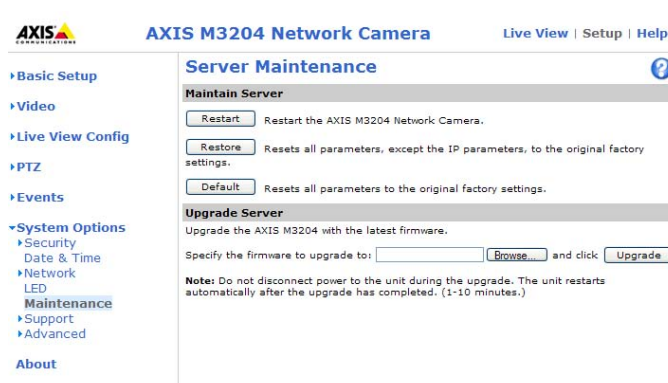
AXIS COMMUNICATIONS

AXIS M3204 Network Camera

Live View | Setup | Help

‣Basic Setup

‣Video

‣Live View Config

‣PTZ

‣Events

‣System Options
‣Security
Date & Time
‣Network
LED
Maintenance
‣Support
‣Advanced

About

Server Maintenance

?

Maintain Server

Restart Restart the AXIS M3204 Network Camera.

Restore Resets all parameters, except the IP parameters, to the original factory settings.

Default Resets all parameters to the original factory settings.

Upgrade Server

Upgrade the AXIS M3204 with the latest firmware.

Specify the firmware to upgrade to: Browse... and click Upgrade

Note: Do not disconnect power to the unit during the upgrade. The unit restarts automatically after the upgrade has completed. (1-10 minutes.)